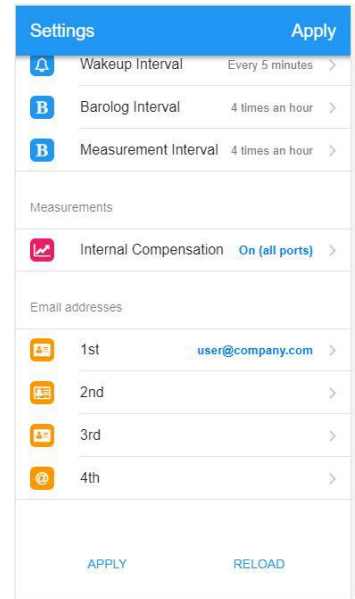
Settings Apply

Wakeup Interval Every 5 minutes

B Barolog Interval 4 times an hour

B Measurement Interval 4 times an hour

Measurements

Internal Compensation On (all ports)

Email addresses

1st user@company.com

2nd

3rd

@ 4th

APPLY RELOAD